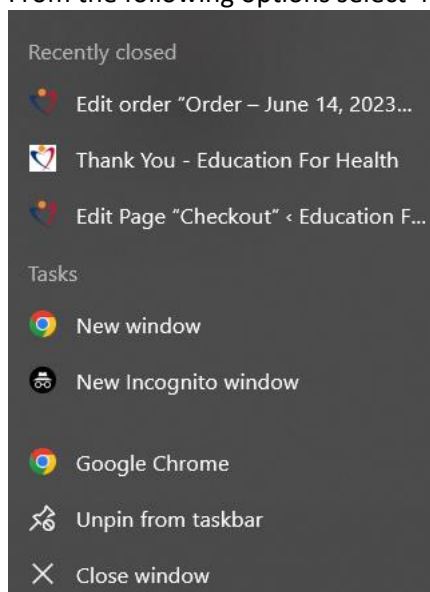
From the following options select '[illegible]

Recently closed

Edit order "Order – June 14, 2023...

Thank You - Education For Health

Edit Page "Checkout" ‹ Education F...

Tasks

New window

New Incognito window

Google Chrome

Unpin from taskbar

Close window